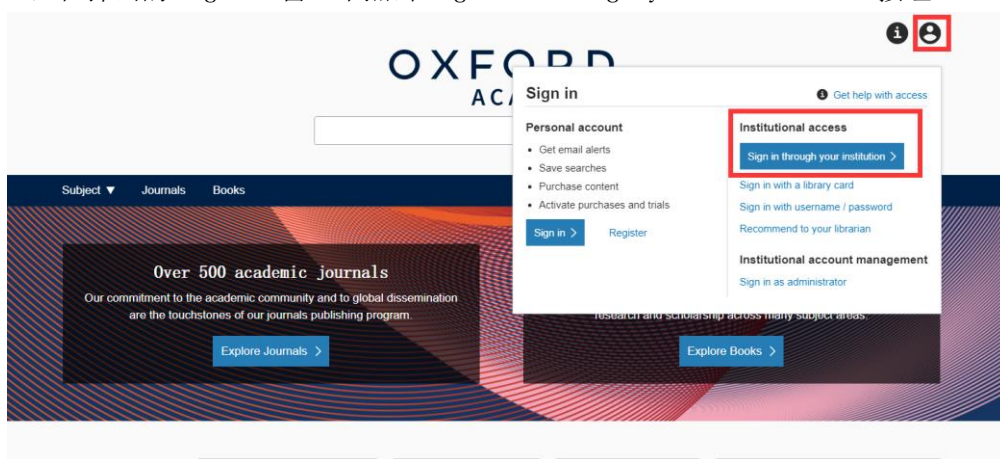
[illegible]

OXFORD
AC

Sign in
Get help with access

Personal account
- Get email alerts
- Save searches
- Purchase content
- Activate purchases and trials

Sign in >
Register

Institutional access
Sign in through your institution >
Sign in with a library card
Sign in with username / password
Recommend to your librarian

Institutional account management
Sign in as administrator

Subject ▼ Journals Books

Over 500 academic journals
Our commitment to the academic community and to global dissemination are the touchstones of our journals publishing program.
Explore Journals >

research and scholarship across many subject areas.
Explore Books >